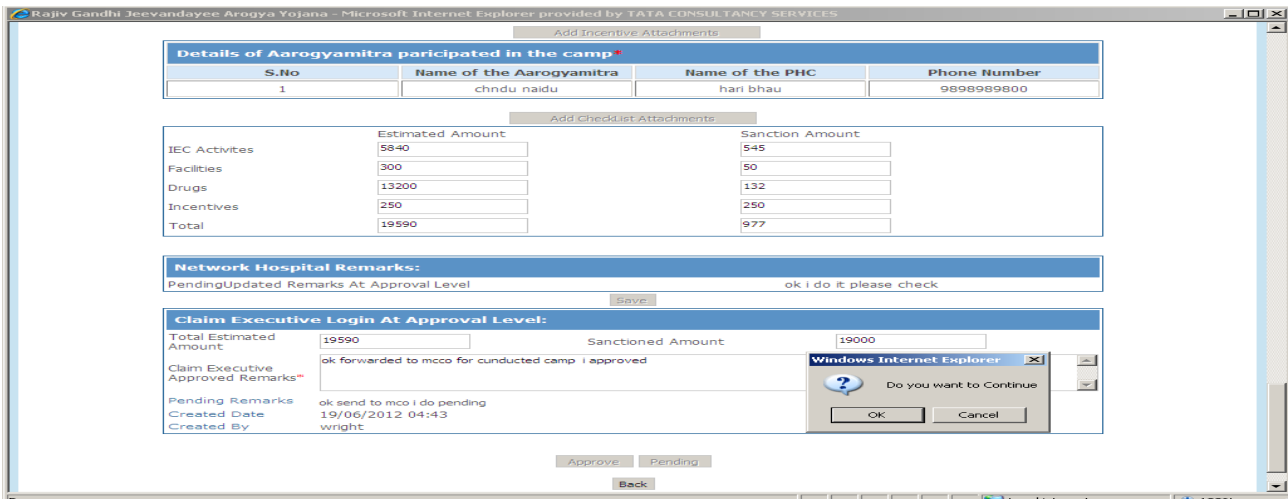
Rajiv Gandhi Jeevandayee Arogya Yojana - Microsoft Internet Explorer provided by TATA CONSULTANCY SERVICES

Add Incentive Attachments

Details of Aarogyamitra paricipated in the camp*

| S.No | Name of the Aarogyamitra | Name of the PHC | Phone Number |
|---|---|---|---|
| 1 | chndu naidu | hari bhau | 9898989800 |

Add CheckList Attachments

| | Estimated Amount | Sanction Amount |
|---|---|---|
| IEC Activites | 5840 | 545 |
| Facilities | 300 | 50 |
| Drugs | 13200 | 132 |
| Incentives | 250 | 250 |
| Total | 19590 | 977 |

Network Hospital Remarks:

PendingUpdated Remarks At Approval Level ok i do it please check

Save

Claim Executive Login At Approval Level:

Total Estimated Amount 19590 Sanctioned Amount 19000

Claim Executive Approved Remarks* ok forwarded to mcco for cunducted camp i approved

Pending Remarks ok send to mco i do pending
Created Date 19/06/2012 04:43
Created By wright

Windows Internet Explorer
Do you want to Continue
OK Cancel

Approve Pending

Back